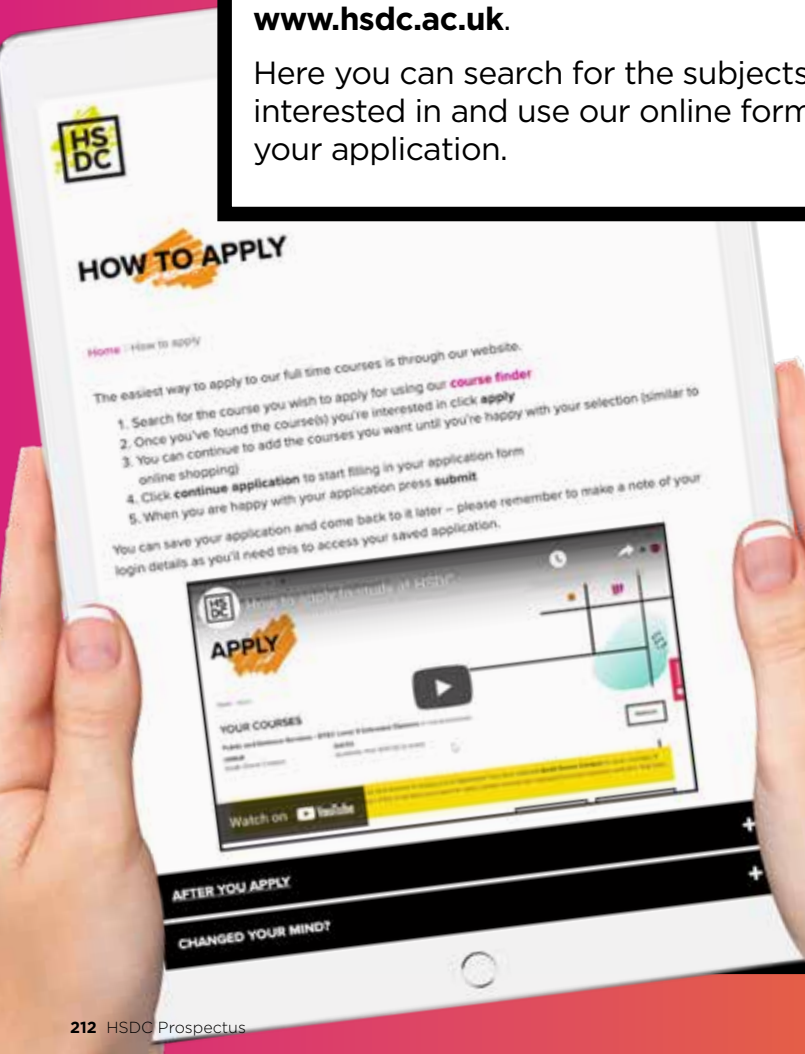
**www.hsdc.ac.uk**.

Here you can search for the subjects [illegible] interested in and use our online form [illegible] your application.

HS DC

HOW TO APPLY

Home · How to apply

The easiest way to apply to our full time courses is through our website.

1. Search for the course you wish to apply for using our **course finder**
2. Once you've found the course(s) you're interested in click **apply**
3. You can continue to add the courses you want until you're happy with your selection (similar to online shopping)
4. Click **continue application** to start filling in your application form
5. When you are happy with your application press **submit**

You can save your application and come back to it later – please remember to make a note of your login details as you'll need this to access your saved application.

HS DC How to apply to study at HSDC

APPLY

YOUR COURSES

Watch on YouTube

AFTER YOU APPLY

CHANGED YOUR MIND?

**212** HSDC Prospectus